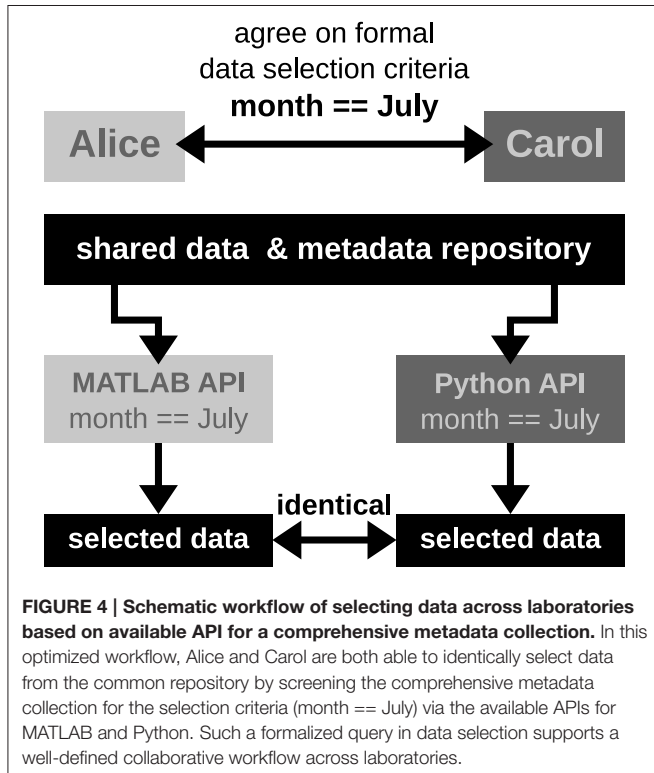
agree on formal data selection criteria
month == July

Alice

Carol

shared data & metadata repository

MATLAB API
month == July

Python API
month == July

identical

selected data

selected data

FIGURE 4 | Schematic workflow of selecting data across laboratories based on available API for a comprehensive metadata collection. In this optimized workflow, Alice and Carol are both able to identically select data from the common repository by screening the comprehensive metadata collection for the selection criteria (month == July) via the available APIs for MATLAB and Python. Such a formalized query in data selection supports a well-defined collaborative workflow across laboratories.